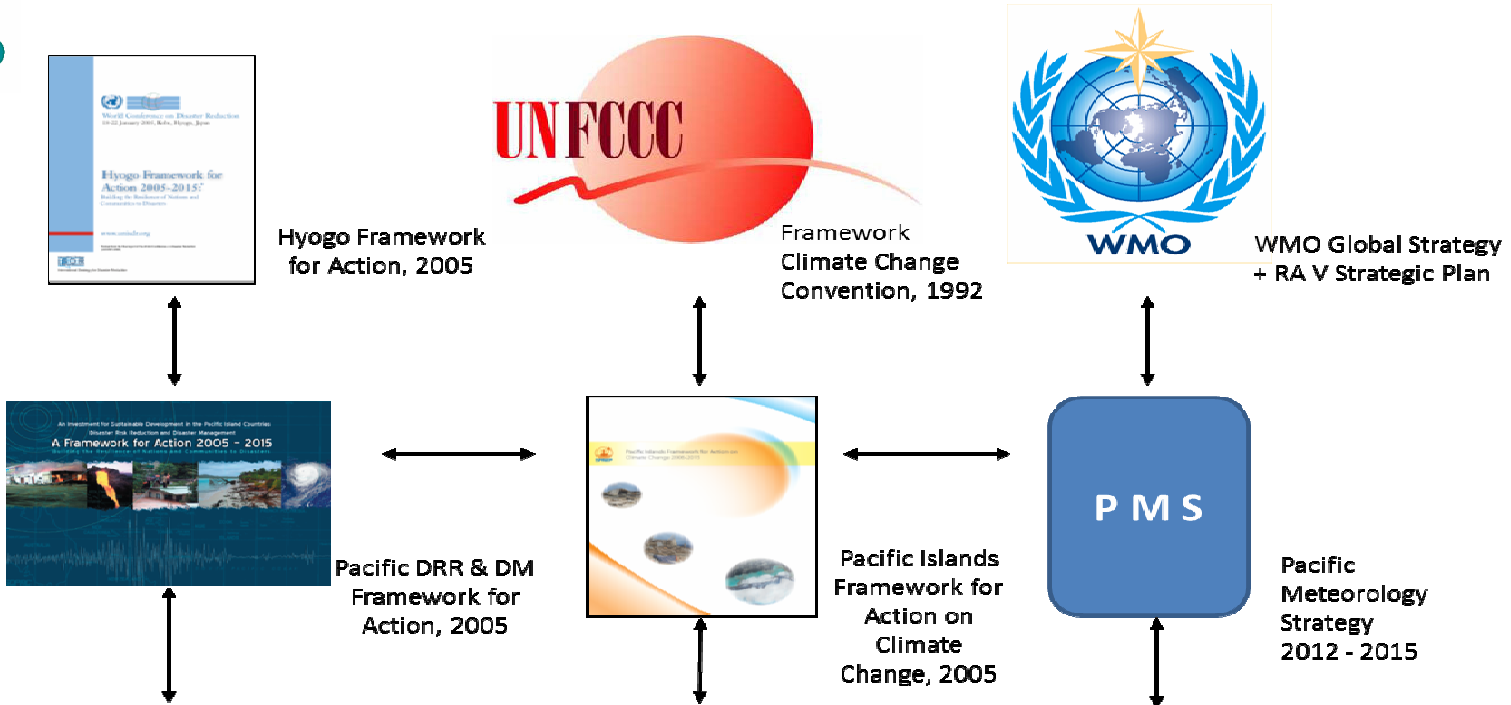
World Conference on Disaster Reduction
18-22 January 2005, Kobe, Hyogo, Japan

Hyogo Framework for Action 2005-2015:
Building the Resilience of Nations and Communities to Disasters

www.unisdr.org

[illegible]

UNFCCC

WMO

Hyogo Framework for Action, 2005

Framework Climate Change Convention, 1992

WMO Global Strategy + RA V Strategic Plan

An Investment for Sustainable Development in the Pacific Island Countries
Disaster Risk Reduction and Disaster Management
A Framework for Action 2005 – 2015
Building the Resilience of Nations and Communities to Disasters

Pacific Islands Framework for Action on Climate Change 2006-2015

PMS

Pacific DRR & DM Framework for Action, 2005

Pacific Islands Framework for Action on Climate Change, 2005

Pacific Meteorology Strategy 2012 - 2015